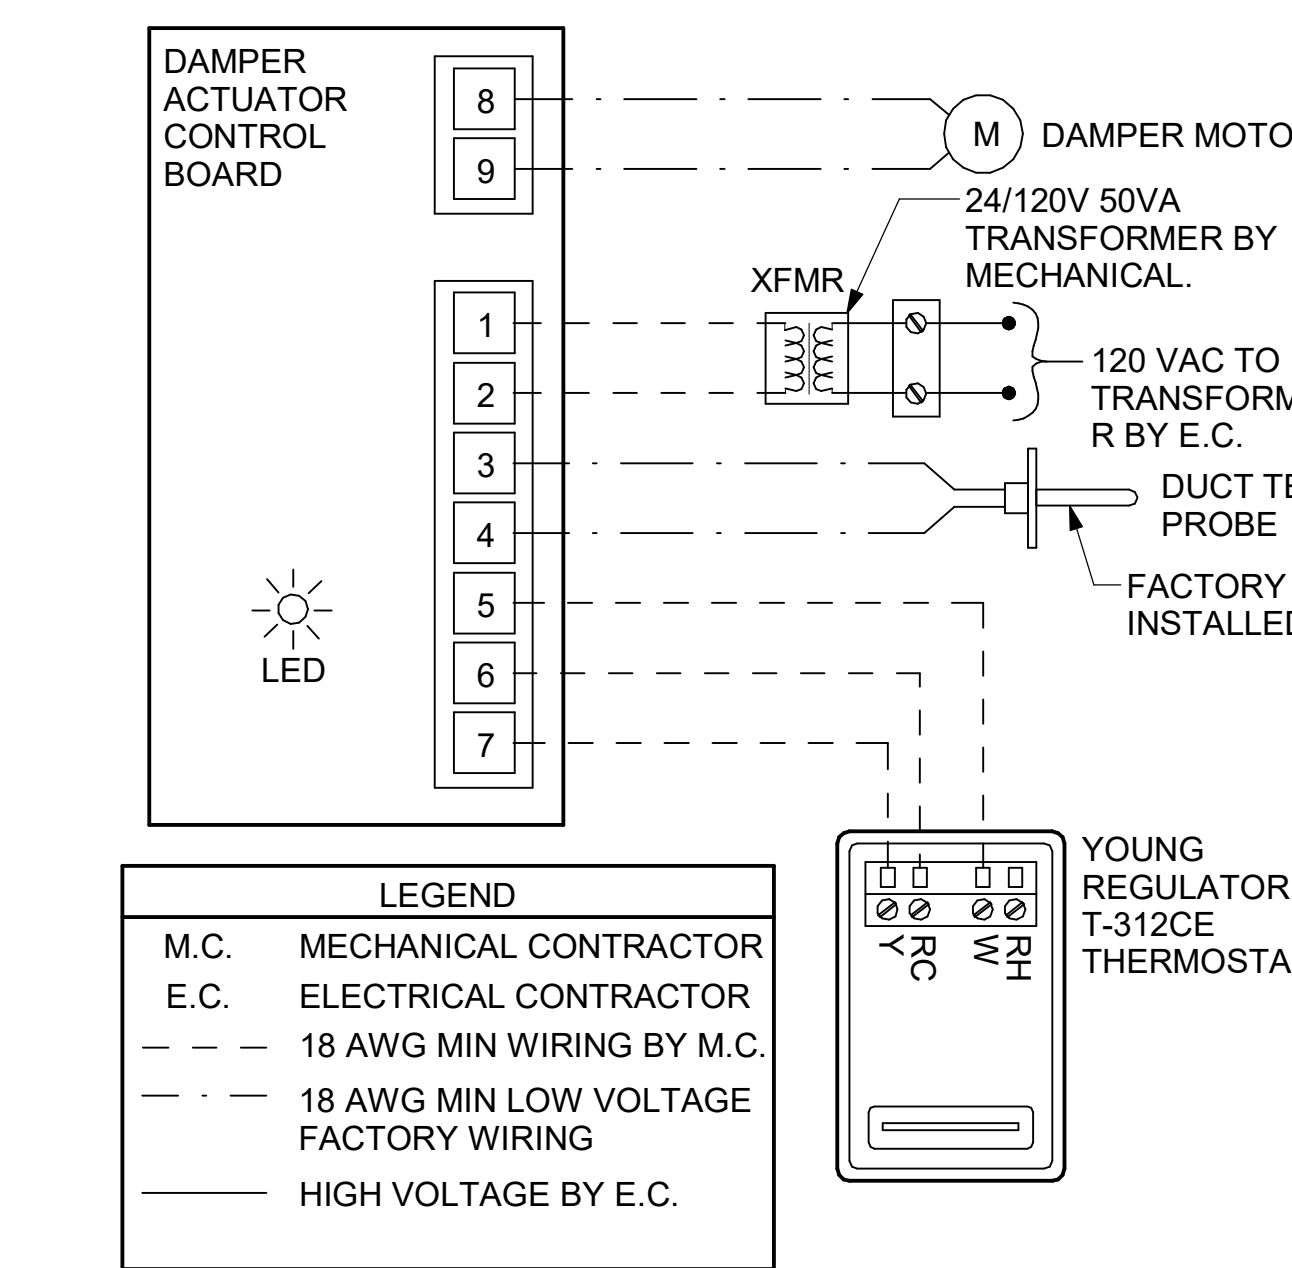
DAMPER ACTUATOR CONTROL BOARD

8
9
M
DAMPER MOTO

24/120V 50VA TRANSFORMER BY MECHANICAL.

XFMR

1
2
3
4
5
6
7

120 VAC TO TRANSFORM R BY E.C.

DUCT TE PROBE

FACTORY INSTALLED

LED

YOUNG REGULATOR T-312CE THERMOSTA

Y RC W RH

| LEGEND | |
|---|---|
| M.C. | MECHANICAL CONTRACTOR |
| E.C. | ELECTRICAL CONTRACTOR |
| — — — | 18 AWG MIN WIRING BY M.C. |
| — · — | 18 AWG MIN LOW VOLTAGE FACTORY WIRING |
| ——— | HIGH VOLTAGE BY E.C. |